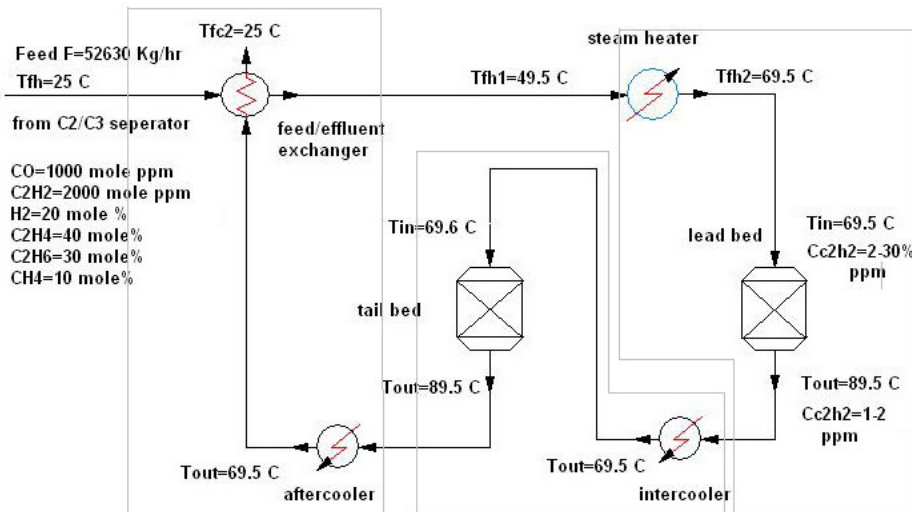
Feed F=52630 Kg/hr

Tfh=25 C

from C2/C3 seperator

CO=1000 mole ppm
C2H2=2000 mole ppm
H2=20 mole %
C2H4=40 mole%
C2H6=30 mole%
CH4=10 mole%

Tfc2=25 C

feed/effluent exchanger

Tfh1=49.5 C

steam heater

Tfh2=69.5 C

Tin=69.6 C

tail bed

Tout=89.5 C

Tin=69.5 C

lead bed

Cc2h2=2-30% ppm

Tout=89.5 C

Cc2h2=1-2 ppm

Tout=69.5 C

aftercooler

Tout=69.5 C

intercooler